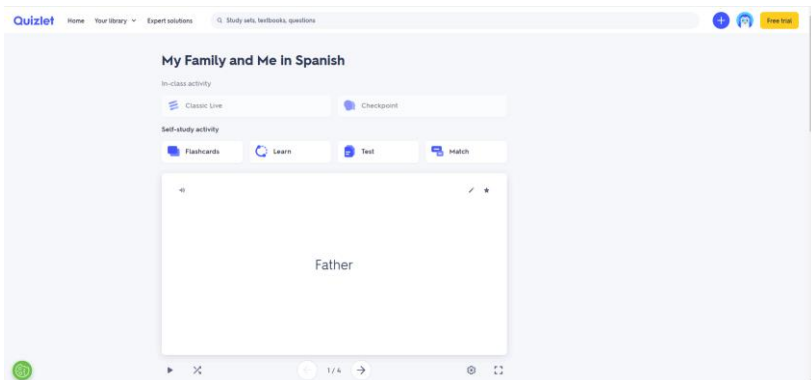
Quizlet Home Your library Expert solutions Study sets, textbooks, questions Free trial

My Family and Me in Spanish

In-class activity

Classic Live

Checkpoint

Self-study activity

Flashcards

Learn

Test

Match

Father

1 / 4